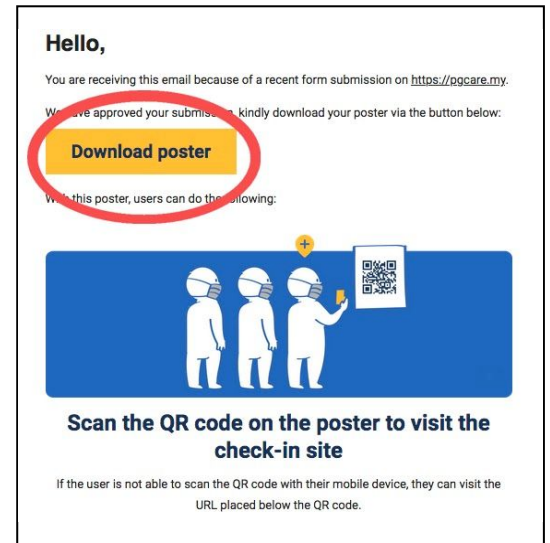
Hello,

You are receiving this email because of a recent form submission on https://pgcare.my.

We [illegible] approved your submiss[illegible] kindly download your poster via the button below:

Download poster

W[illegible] this poster, users can do the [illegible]llowing:

Scan the QR code on the poster to visit the check-in site

If the user is not able to scan the QR code with their mobile device, they can visit the URL placed below the QR code.